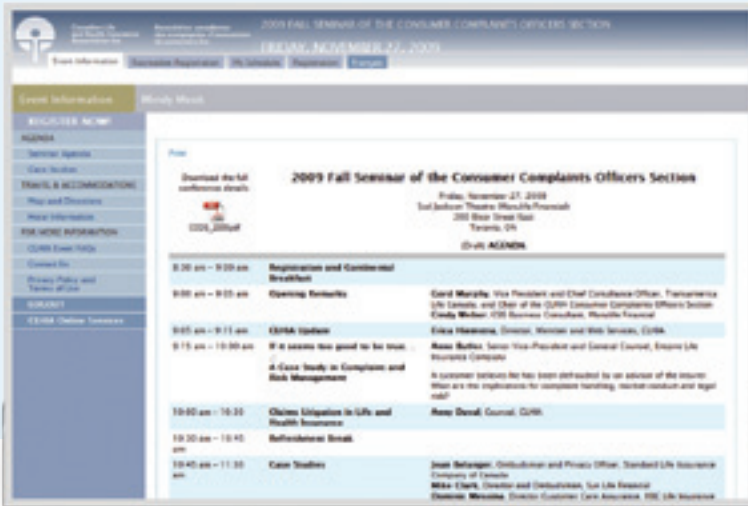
Canadian Life and Health Insurance Association Inc.

Association canadienne des compagnies d'assurances de personnes inc.

2009 FALL SEMINAR OF THE CONSUMER COMPLAINTS OFFICERS SECTION

FRIDAY, NOVEMBER 27, 2009

Event Information | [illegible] Registration | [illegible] | Registration | Français

Event Information

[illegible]

REGISTER NOW!

AGENDA

Seminar Agenda

Case Studies

TRAVEL & ACCOMMODATIONS

Map and Directions

Hotel Information

FOR MORE INFORMATION

CLHIA Event FAQs

Contact Us

Privacy Policy and Terms of Use

CLHIA

CLHIA Online Services

Print

Download the full conference details

CCO_2009.pdf

2009 Fall Seminar of the Consumer Complaints Officers Section

Friday, November 27, 2009
Sol Jackson Theatre Manulife Financial
200 Bloor Street East
Toronto, ON

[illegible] AGENDA

| | | |
|---|---|---|
| 8:30 am – 9:00 am | Registration and Continental Breakfast | |
| 9:00 am – 9:05 am | Opening Remarks | Carol Murphy, Vice President and Chief Compliance Officer, Transamerica Life Canada, and Chair of the CLHIA Consumer Complaints Officers Section. Cindy Weber, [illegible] Business Consultant, Manulife Financial |
| 9:05 am – 9:15 am | CLHIA Update | Erica Hammons, Director, Member and Web Services, CLHIA |
| 9:15 am – 10:00 am | If it seems too good to be true... A Case Study in Complaint and Risk Management | Ross Butler, Senior Vice-President and General Counsel, Empire Life Insurance Company. A customer believes he has been defrauded by an advisor of the insurer. What are the implications for complaint handling, market conduct and legal risk? |
| 10:00 am – 10:30 | Claims Litigation in Life and Health Insurance | Rosy Duval, Counsel, CLHIA |
| 10:30 am – 10:45 am | Refreshment Break | |
| 10:45 am – 11:30 am | Case Studies | Joan Belanger, Ombudsman and Privacy Officer, Standard Life Assurance Company of Canada. Mike Clark, Director and Ombudsman, Sun Life Financial. Dominic Messina, Director Customer Care Assurance, RBC Life Insurance |